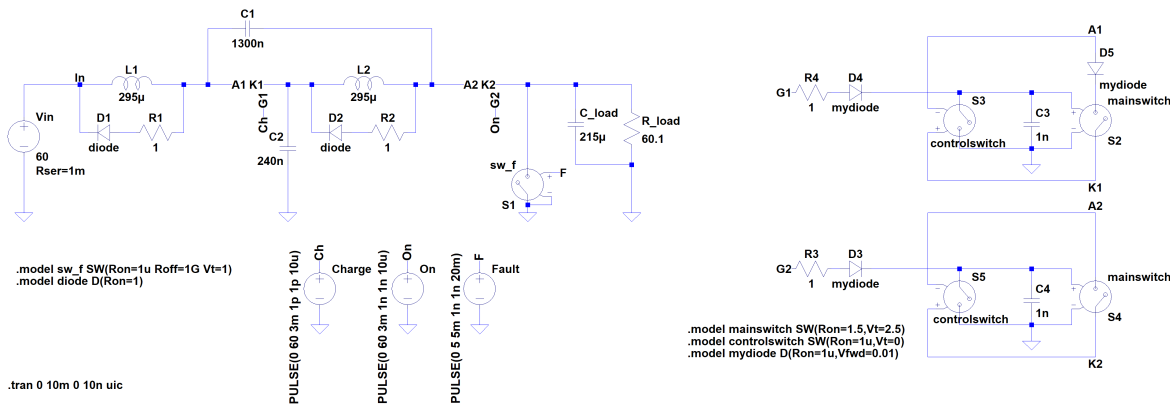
C1
1300n
L1
295µ
In
A1 K1
L2
295µ
A2 K2
Vin
60
Rser=1m
D1
diode
R1
1
Ch
G1
C2
240n
D2
diode
R2
1
On
G2
C_load
215µ
R_load
60.1
sw_f
F
S1
.model sw_f SW(Ron=1u Roff=1G Vt=1)
.model diode D(Ron=1)
Ch
Charge
PULSE(0 60 3m 1p 1p 10u)
On
On
PULSE(0 60 3m 1n 1n 10u)
F
Fault
PULSE(0 5 5m 1n 1n 20m)
.tran 0 10m 0 10n uic
A1
D5
mydiode
G1
R4
1
D4
mydiode
S3
C3
1n
mainswitch
controlswitch
S2
K1
A2
G2
R3
1
D3
mydiode
S5
C4
1n
mainswitch
controlswitch
S4
K2
.model mainswitch SW(Ron=1.5,Vt=2.5)
.model controlswitch SW(Ron=1u,Vt=0)
.model mydiode D(Ron=1u,Vfwd=0.01)